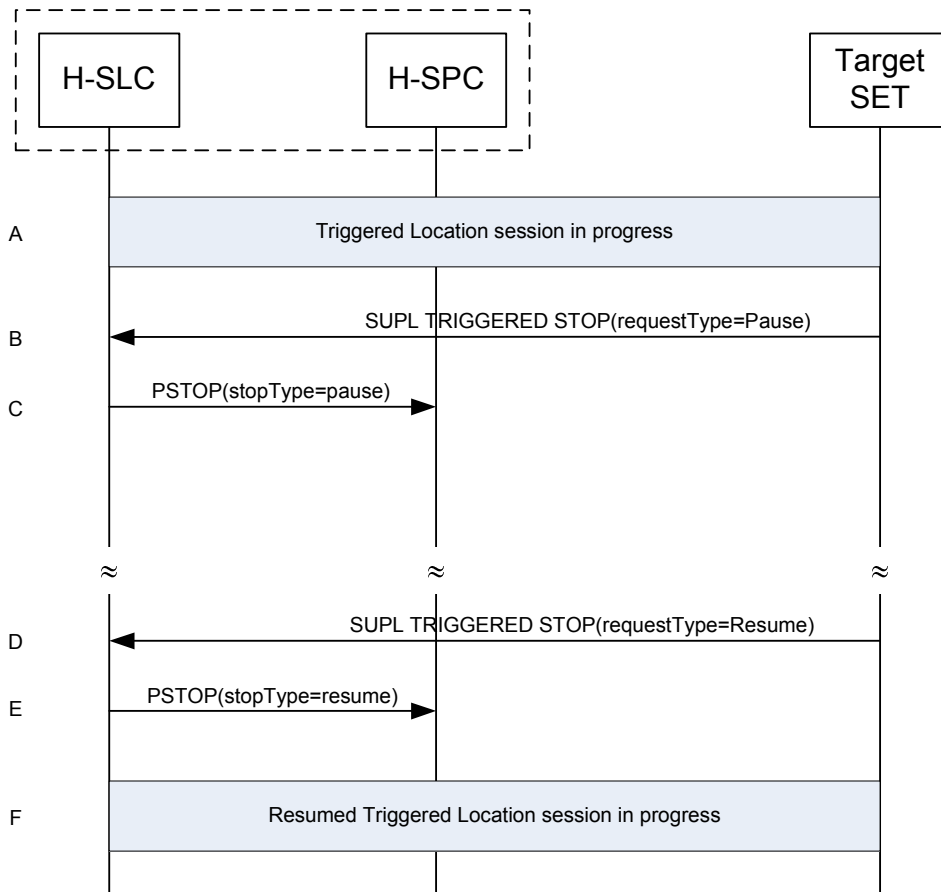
H-SLC

H-SPC

Target SET

A

Triggered Location session in progress

B

SUPL TRIGGERED STOP(requestType=Pause)

C

PSTOP(stopType=pause)

≈ ≈ ≈

D

SUPL TRIGGERED STOP(requestType=Resume)

E

PSTOP(stopType=resume)

F

Resumed Triggered Location session in progress